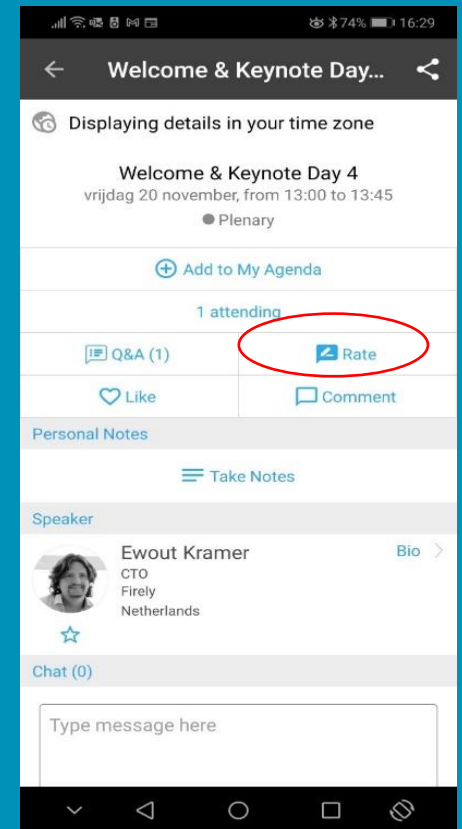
74% 16:29

Welcome & Keynote Day...

Displaying details in your time zone

Welcome & Keynote Day 4
vrijdag 20 november, from 13:00 to 13:45
Plenary

Add to My Agenda

1 attending

Q&A (1)

Rate

Like

Comment

Personal Notes

Take Notes

Speaker

Ewout Kramer
CTO
Firely
Netherlands

Bio

Chat (0)

Type message here